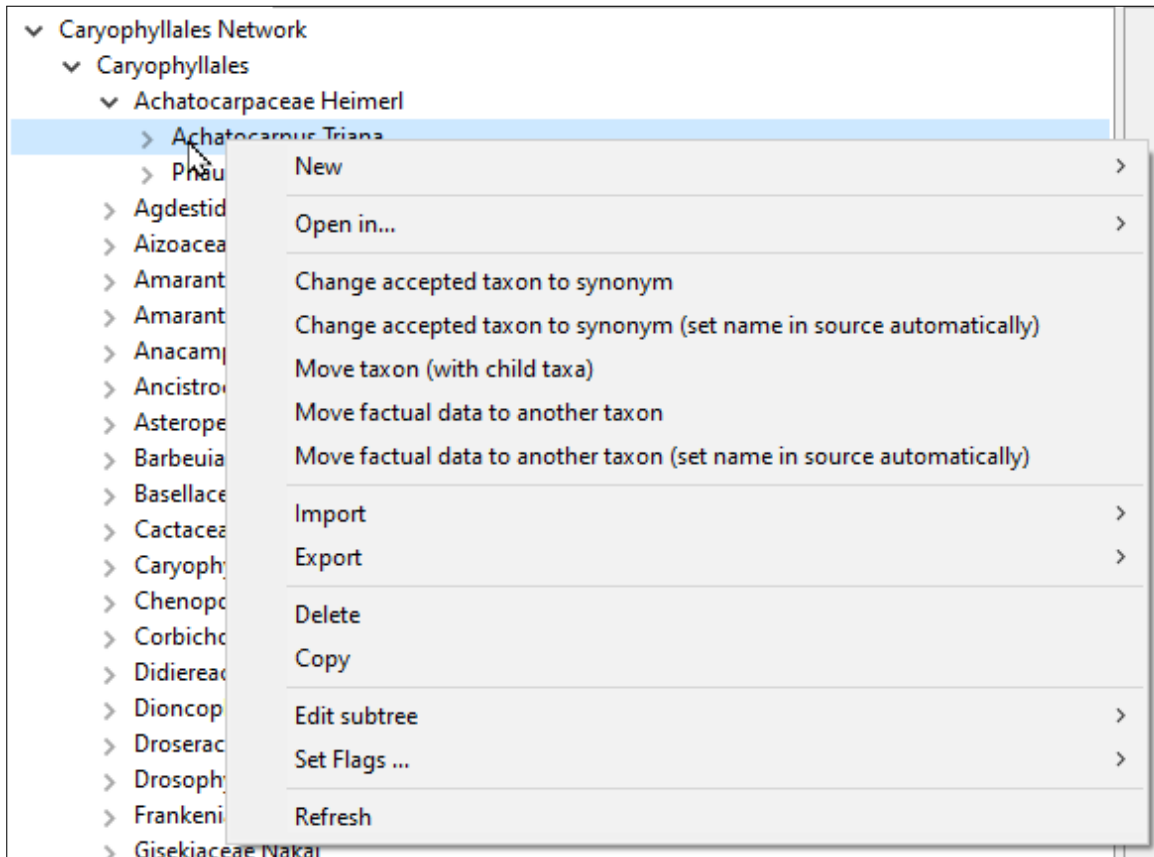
Caryophyllales Network
Caryophyllales
Achatocarpaceae Heimerl
Achatocarpus Triana
Phau
Agdestid
Aizoacea
Amarant
Amarant
Anacamp
Ancistro
Asterope
Barbeuia
Basellace
Cactacea
Caryophy
Chenopc
Corbichc
Didiereac
Dioncop
Droserac
Drosophy
Frankeni
Gisekiaceae Nakai

New
Open in...
Change accepted taxon to synonym
Change accepted taxon to synonym (set name in source automatically)
Move taxon (with child taxa)
Move factual data to another taxon
Move factual data to another taxon (set name in source automatically)
Import
Export
Delete
Copy
Edit subtree
Set Flags ...
Refresh